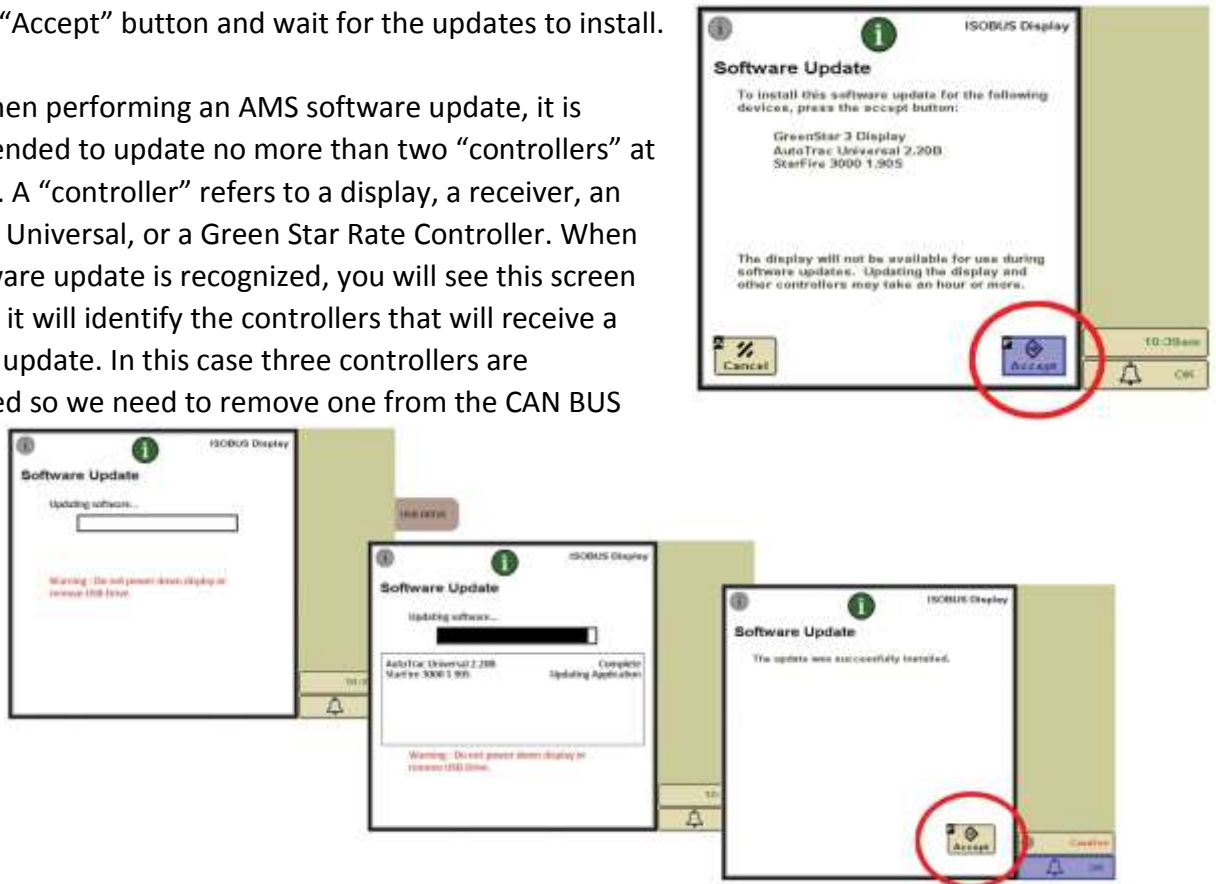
"Accept" button and wait for the updates to install.

hen performing an AMS software update, it is ended to update no more than two "controllers" at . A "controller" refers to a display, a receiver, an Universal, or a Green Star Rate Controller. When ware update is recognized, you will see this screen it will identify the controllers that will receive a update. In this case three controllers are ed so we need to remove one from the CAN BUS

ISOBUS Display

Software Update

To install this software update for the following devices, press the accept button:

GreenStar 3 Display
AutoTrac Universal 2.20B
StarFire 3000 1.905

The display will not be available for use during software updates. Updating the display and other controllers may take an hour or more.

Cancel

Accept

10:35am

OK

ISOBUS Display

Software Update

Updating software...

Warning : Do not power down display or remove USB Drive.

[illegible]

ISOBUS Display

Software Update

Updating software...

| AutoTrac Universal 2.20B | Complete |
|---|---|
| StarFire 3000 1.905 | Updating Application |

Warning : Do not power down display or remove USB Drive.

ISOBUS Display

Software Update

The update was successfully installed.

Accept

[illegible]

OK